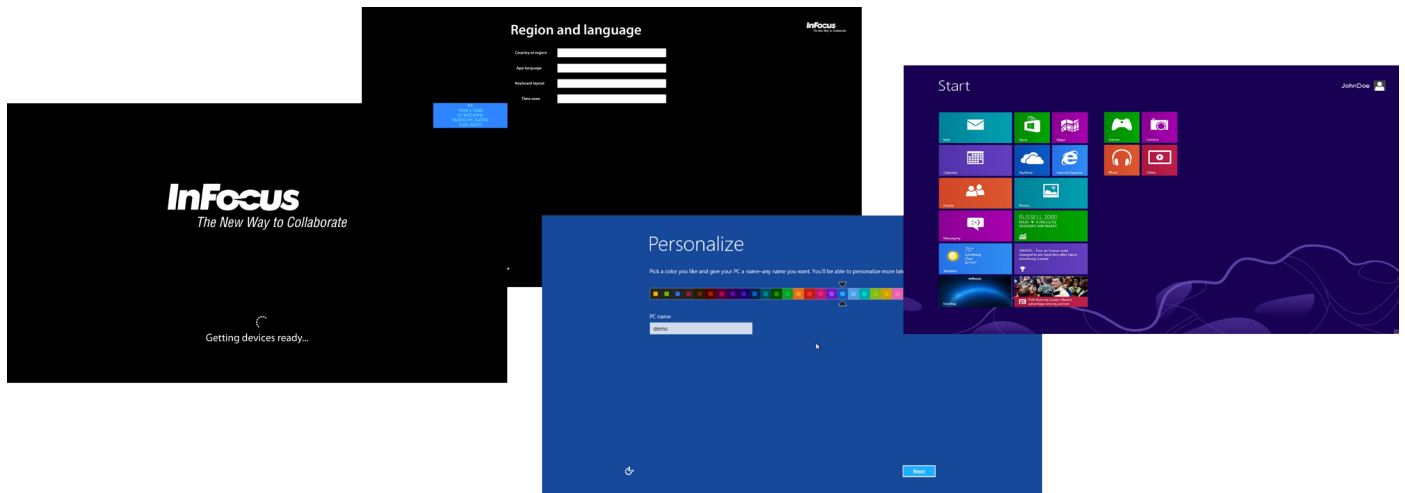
InFocus
The New Way to Collaborate

Getting devices ready...

Region and language

InFocus
The New Way to Collaborate

Country or region

App language

Keyboard layout

Time zone

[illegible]

Personalize

Pick a color you like and give your PC a name–any name you want. You'll be able to personalize more late

PC name

demo

Next

Start

JohnDoe

Mail

Store

Maps

Games

Camera

Calendar

SkyDrive

Internet Explorer

Music

Video

People

Photos

RUSSELL 2000
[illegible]

Messaging

70°
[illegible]

Weather

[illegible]

Desktop

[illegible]